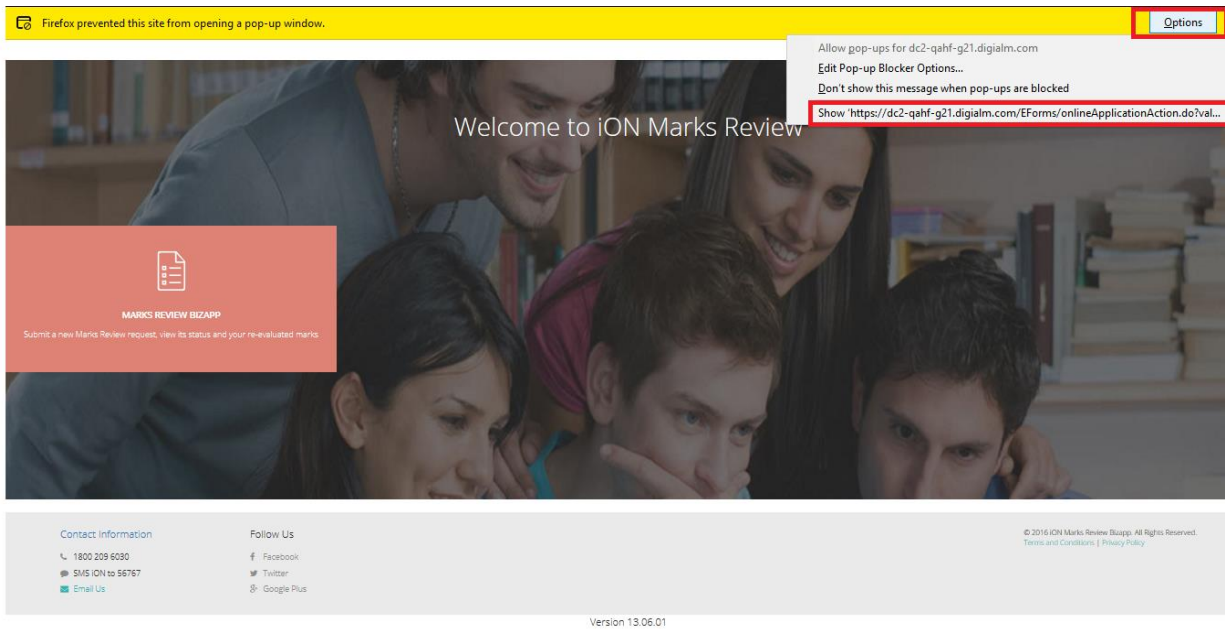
Firefox prevented this site from opening a pop-up window.

Options

Allow pop-ups for dc2-qahf-g21.digialm.com
Edit Pop-up Blocker Options...
Don't show this message when pop-ups are blocked
Show 'https://dc2-qahf-g21.digialm.com/EForms/onlineApplicationAction.do?val...

Welcome to iON Marks Review

MARKS REVIEW BIZAPP

Submit a new Marks Review request, view its status and your re-evaluated marks

Contact Information
1800 209 6030
SMS iON to 56767
Email Us

Follow Us
Facebook
Twitter
Google Plus

© 2016 iON Marks Review Bizapp. All Rights Reserved.
Terms and Conditions | Privacy Policy

Version 13.06.01